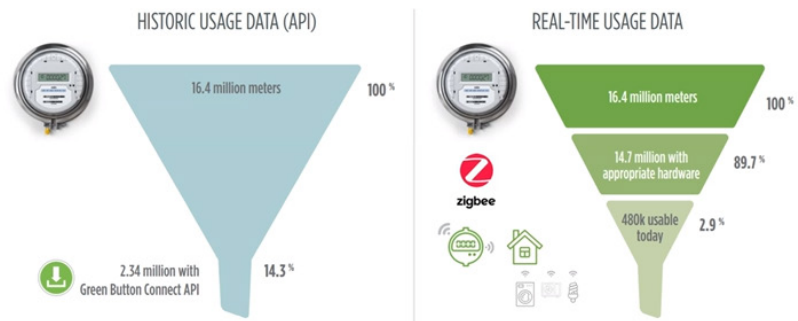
HISTORIC USAGE DATA (API)

16.4 million meters

100 %

2.34 million with Green Button Connect API

14.3 %

REAL-TIME USAGE DATA

16.4 million meters

100 %

14.7 million with appropriate hardware

89.7 %

zigbee

480k usable today

2.9 %